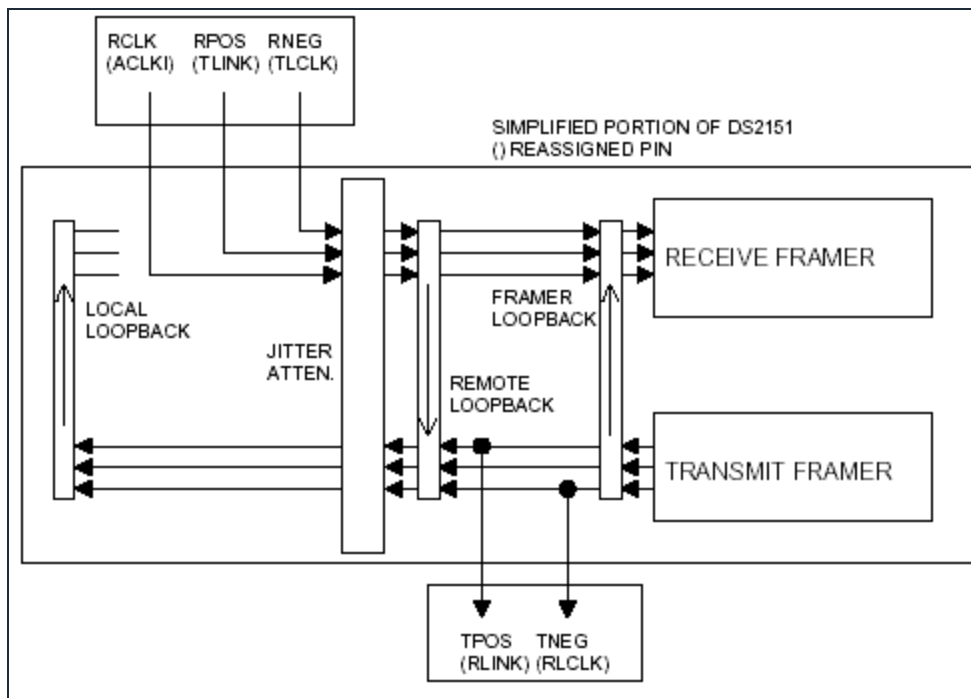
RCLK (ACLKI) RPOS (TLINK) RNEG (TLCLK)

SIMPLIFIED PORTION OF DS2151
() REASSIGNED PIN

RECEIVE FRAMER

LOCAL LOOPBACK

FRAMER LOOPBACK

JITTER ATTEN.

REMOTE LOOPBACK

TRANSMIT FRAMER

TPOS (RLINK) TNEG (RLCLK)